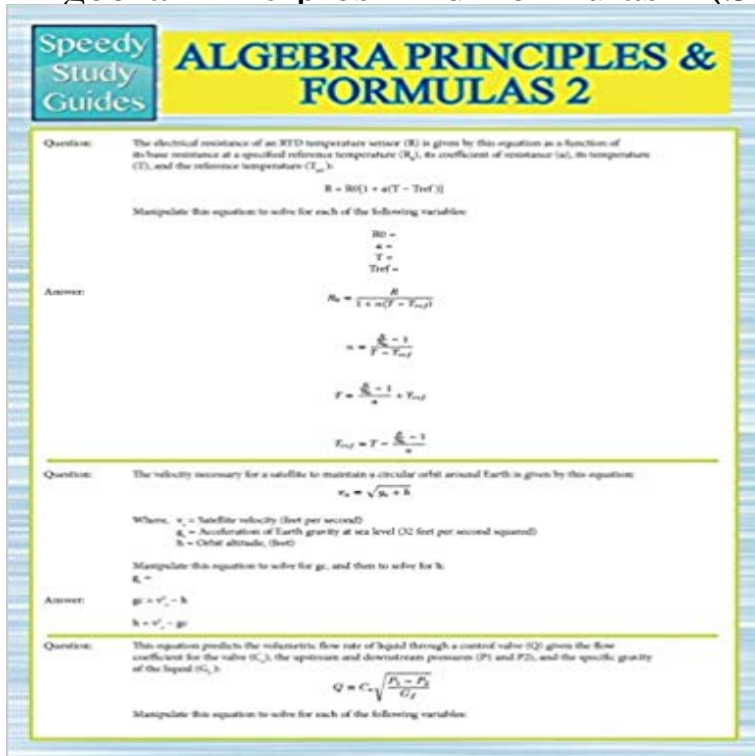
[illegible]

Speedy Study Guides

ALGEBRA PRINCIPLES & FORMULAS 2

Question: The electrical resistance of an RTD temperature sensor (R) is given by this equation as a function of its base resistance at a specified reference temperature ($R_0$), its coefficient of resistance (α), its temperature (T), and the reference temperature ($T_{ref}$):

R = R0[1 + α(T − Tref)]

Manipulate this equation to solve for each of the following variables:

R0 =
α =
T =
Tref =

Answer:

$R_0 = \frac{R}{1 + \alpha(T - T_{ref})}$

$\alpha = \frac{\frac{R}{R_0} - 1}{T - T_{ref}}$

$T = \frac{\frac{R}{R_0} - 1}{\alpha} + T_{ref}$

$T_{ref} = T - \frac{\frac{R}{R_0} - 1}{\alpha}$

Question: The velocity necessary for a satellite to maintain a circular orbit around Earth is given by this equation:

$v_s = \sqrt{g_s + h}$

Where, $v_s$ = Satellite velocity (feet per second)
$g_s$ = Acceleration of Earth gravity at sea level (32 feet per second squared)
h = Orbit altitude, (feet)

Manipulate this equation to solve for gs, and then to solve for h.
$g_s$ =

Answer: gs = $v_s^2$ − h

h = $v_s^2$ − gs

Question: This equation predicts the volumetric flow rate of liquid through a control valve (Q) given the flow coefficient for the valve ($C_v$), the upstream and downstream pressures (P1 and P2), and the specific gravity of the liquid ($G_f$):

$Q = C_v\sqrt{\frac{P_1 - P_2}{G_f}}$

Manipulate this equation to solve for each of the following variables: